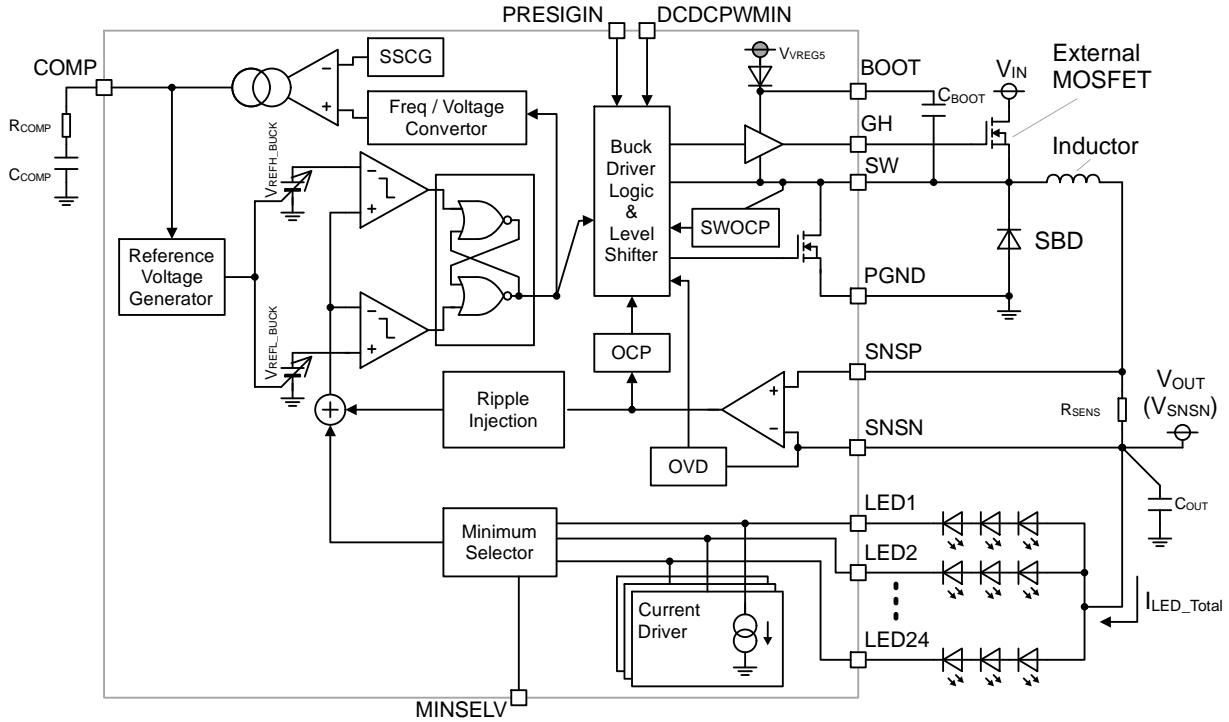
PRESIGIN
DCDCPWMIN
COMP
SSCG
Freq / Voltage Convertor
$V_{VREG5}$
BOOT
$C_{BOOT}$
$V_{IN}$
External MOSFET
$R_{COMP}$
$C_{COMP}$
$V_{REFH\_BUCK}$
Buck Driver Logic & Level Shifter
GH
SW
Inductor
SWOCP
SBD
Reference Voltage Generator
$V_{REFL\_BUCK}$
PGND
OCP
SNSP
Ripple Injection
$V_{OUT}$ ($V_{SNSN}$)
$R_{SENS}$
SNSN
OVD
LED1
$C_{OUT}$
Minimum Selector
LED2
Current Driver
$I_{LED\_Total}$
LED24
MINSELV